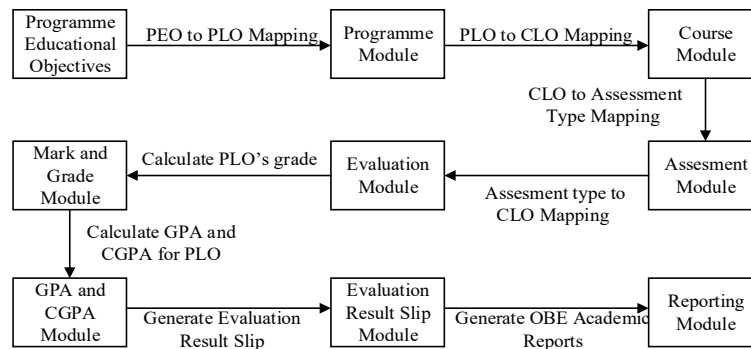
Programme Educational Objectives

PEO to PLO Mapping

Programme Module

PLO to CLO Mapping

Course Module

CLO to Assessment Type Mapping

Assesment Module

Assesment type to CLO Mapping

Evaluation Module

Calculate PLO's grade

Mark and Grade Module

Calculate GPA and CGPA for PLO

GPA and CGPA Module

Generate Evaluation Result Slip

Evaluation Result Slip Module

Generate OBE Academic Reports

Reporting Module